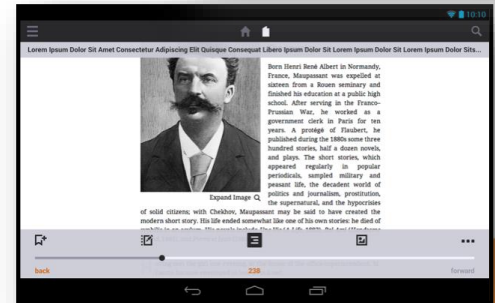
10:10

Lorem Ipsum Dolor Sit Amet Consectetur Adipiscing Elit Quisque Consequat Libero Ipsum Dolor Sit Lorem Ipsum Dolor Sit Lorem Ipsum Dolor Sits...

Born Henri René Albert in Normandy, France, Maupassant was expelled at sixteen from a Rouen seminary and finished his education at a public high school. After serving in the Franco-Prussian War, he worked as a government clerk in Paris for ten years. A protégé of Flaubert, he published during the 1880s some three hundred stories, half a dozen novels, and plays. The short stories, which appeared regularly in popular periodicals, sampled military and peasant life, the decadent world of politics and journalism, prostitution, the supernatural, and the hypocrisies of solid citizens; with Chekhov, Maupassant may be said to have created the modern short story. His life ended somewhat like one of his own stories: he died of

Expand Image

back

238

forward